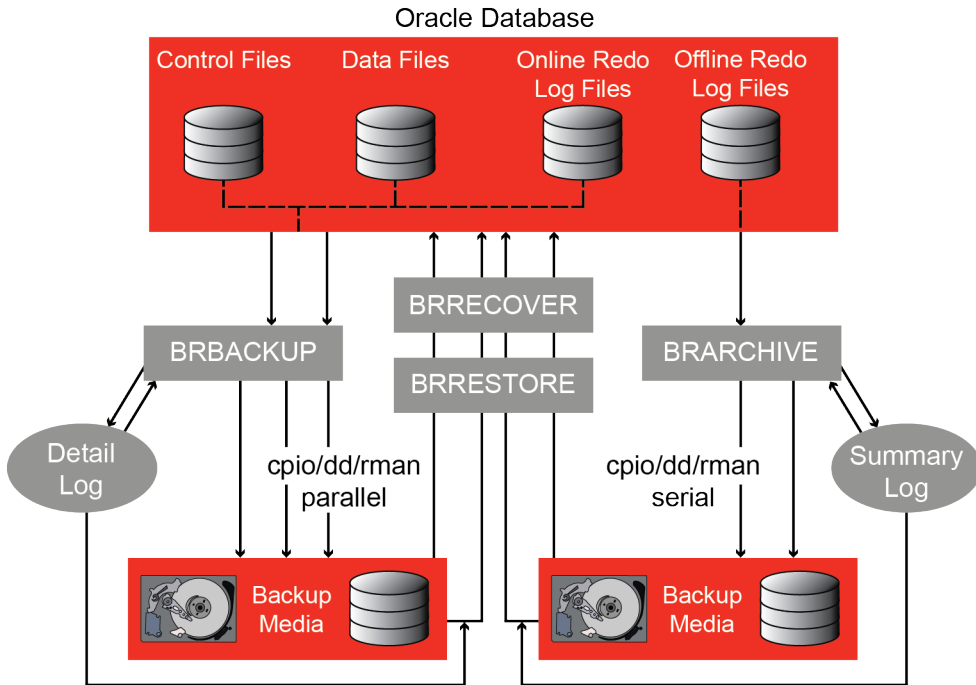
Oracle Database

Control Files

Data Files

Online Redo Log Files

Offline Redo Log Files

BRRECOVER

BRRESTORE

BRBACKUP

BRARCHIVE

Detail Log

cpio/dd/rman parallel

cpio/dd/rman serial

Summary Log

Backup Media

Backup Media